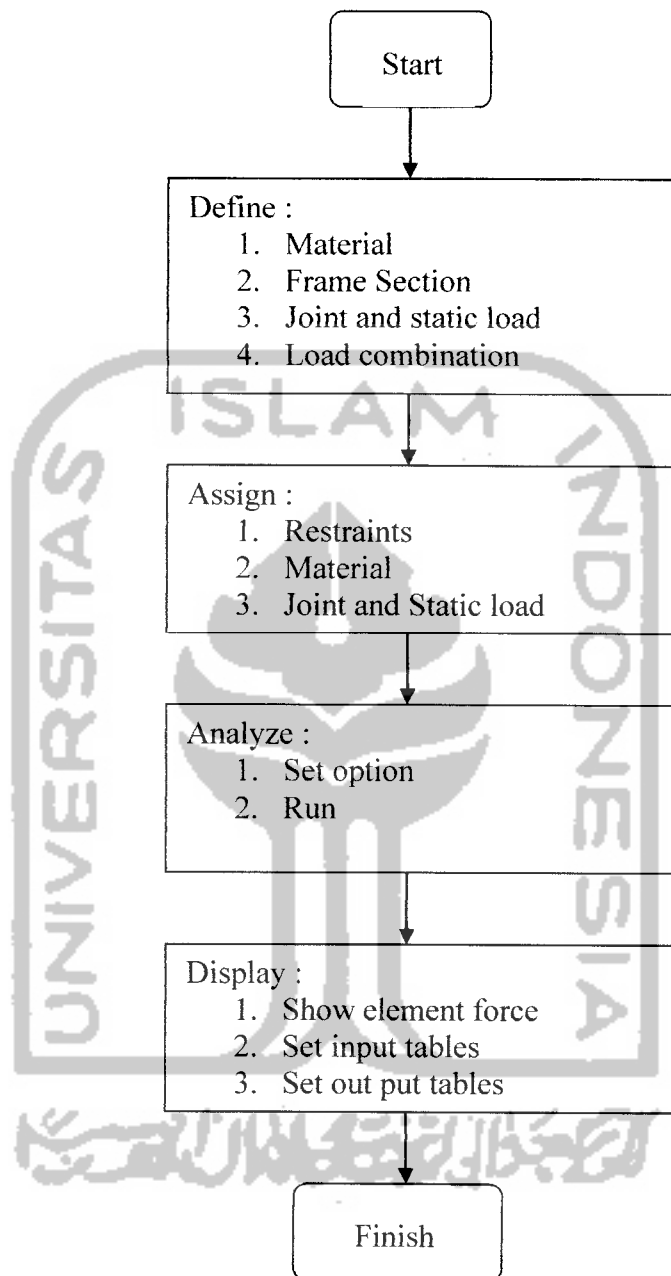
Start

Define :
1. Material
2. Frame Section
3. Joint and static load
4. Load combination

Assign :
1. Restraints
2. Material
3. Joint and Static load

Analyze :
1. Set option
2. Run

Display :
1. Show element force
2. Set input tables
3. Set out put tables

Finish

UNIVERSITAS ISLAM INDONESIA